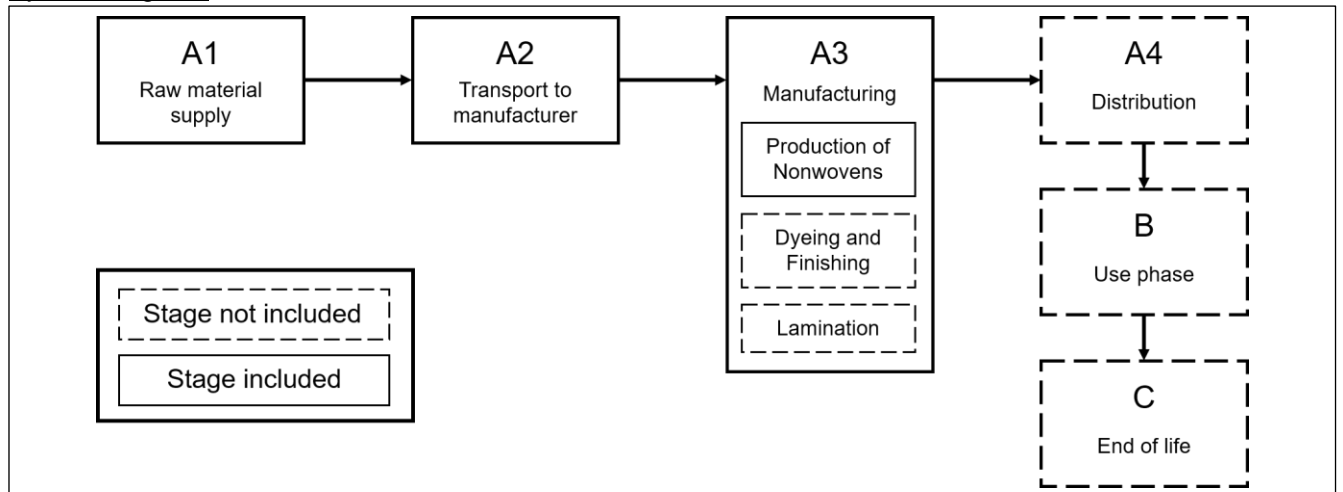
A1
Raw material supply

A2
Transport to manufacturer

A3
Manufacturing

Production of Nonwovens

Dyeing and Finishing

Lamination

A4
Distribution

B
Use phase

C
End of life

Stage not included

Stage included